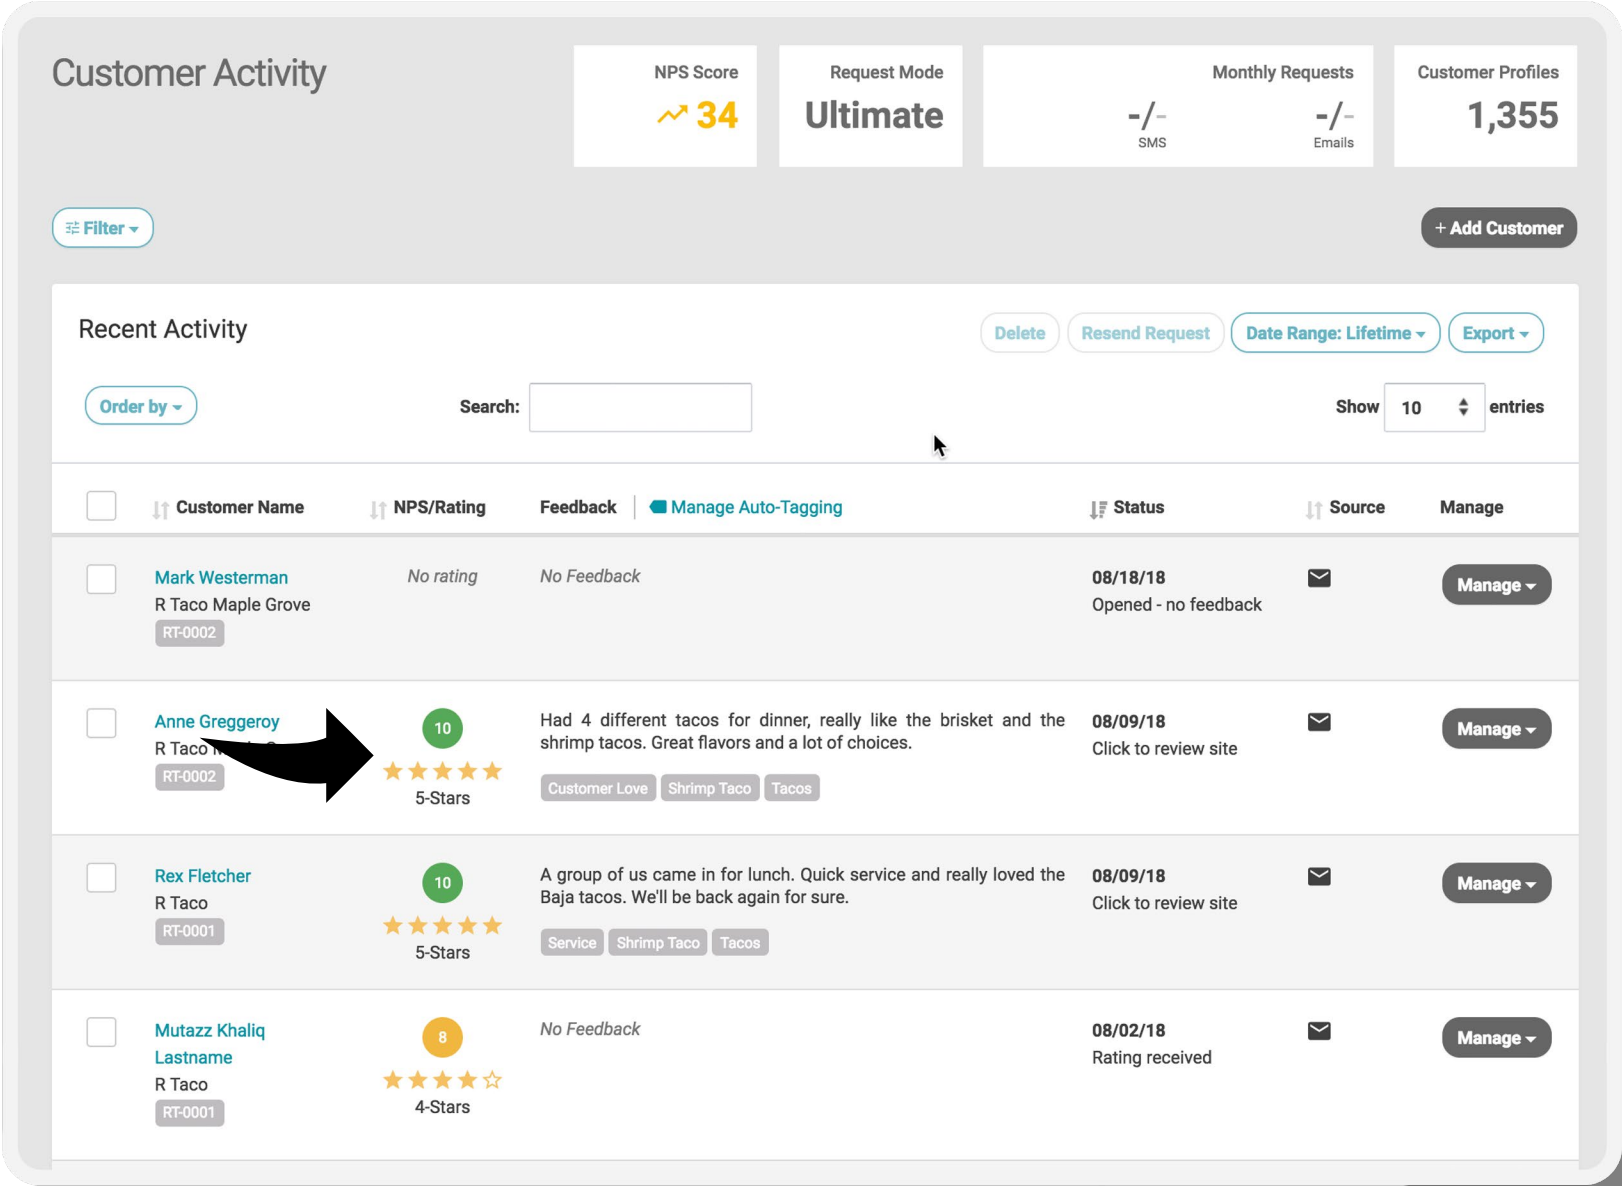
Customer Activity

NPS Score
34

Request Mode
Ultimate

Monthly Requests
-/-
SMS
-/-
Emails

Customer Profiles
1,355

Filter

+ Add Customer

Recent Activity

Delete
Resend Request
Date Range: Lifetime
Export

Order by

Search:

Show 10 entries

| | Customer Name | NPS/Rating | Feedback | Manage Auto-Tagging | Status | Source | Manage |
|---|---|---|---|---|---|---|---|
| | Mark Westerman R Taco Maple Grove RT-0002 | No rating | No Feedback | | 08/18/18 Opened - no feedback | | Manage |
| | Anne Greggeroy R Taco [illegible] RT-0002 | 10 5-Stars | Had 4 different tacos for dinner, really like the brisket and the shrimp tacos. Great flavors and a lot of choices. Customer Love Shrimp Taco Tacos | | 08/09/18 Click to review site | | Manage |
| | Rex Fletcher R Taco RT-0001 | 10 5-Stars | A group of us came in for lunch. Quick service and really loved the Baja tacos. We'll be back again for sure. Service Shrimp Taco Tacos | | 08/09/18 Click to review site | | Manage |
| | Mutazz Khaliq Lastname R Taco RT-0001 | 8 4-Stars | No Feedback | | 08/02/18 Rating received | | Manage |